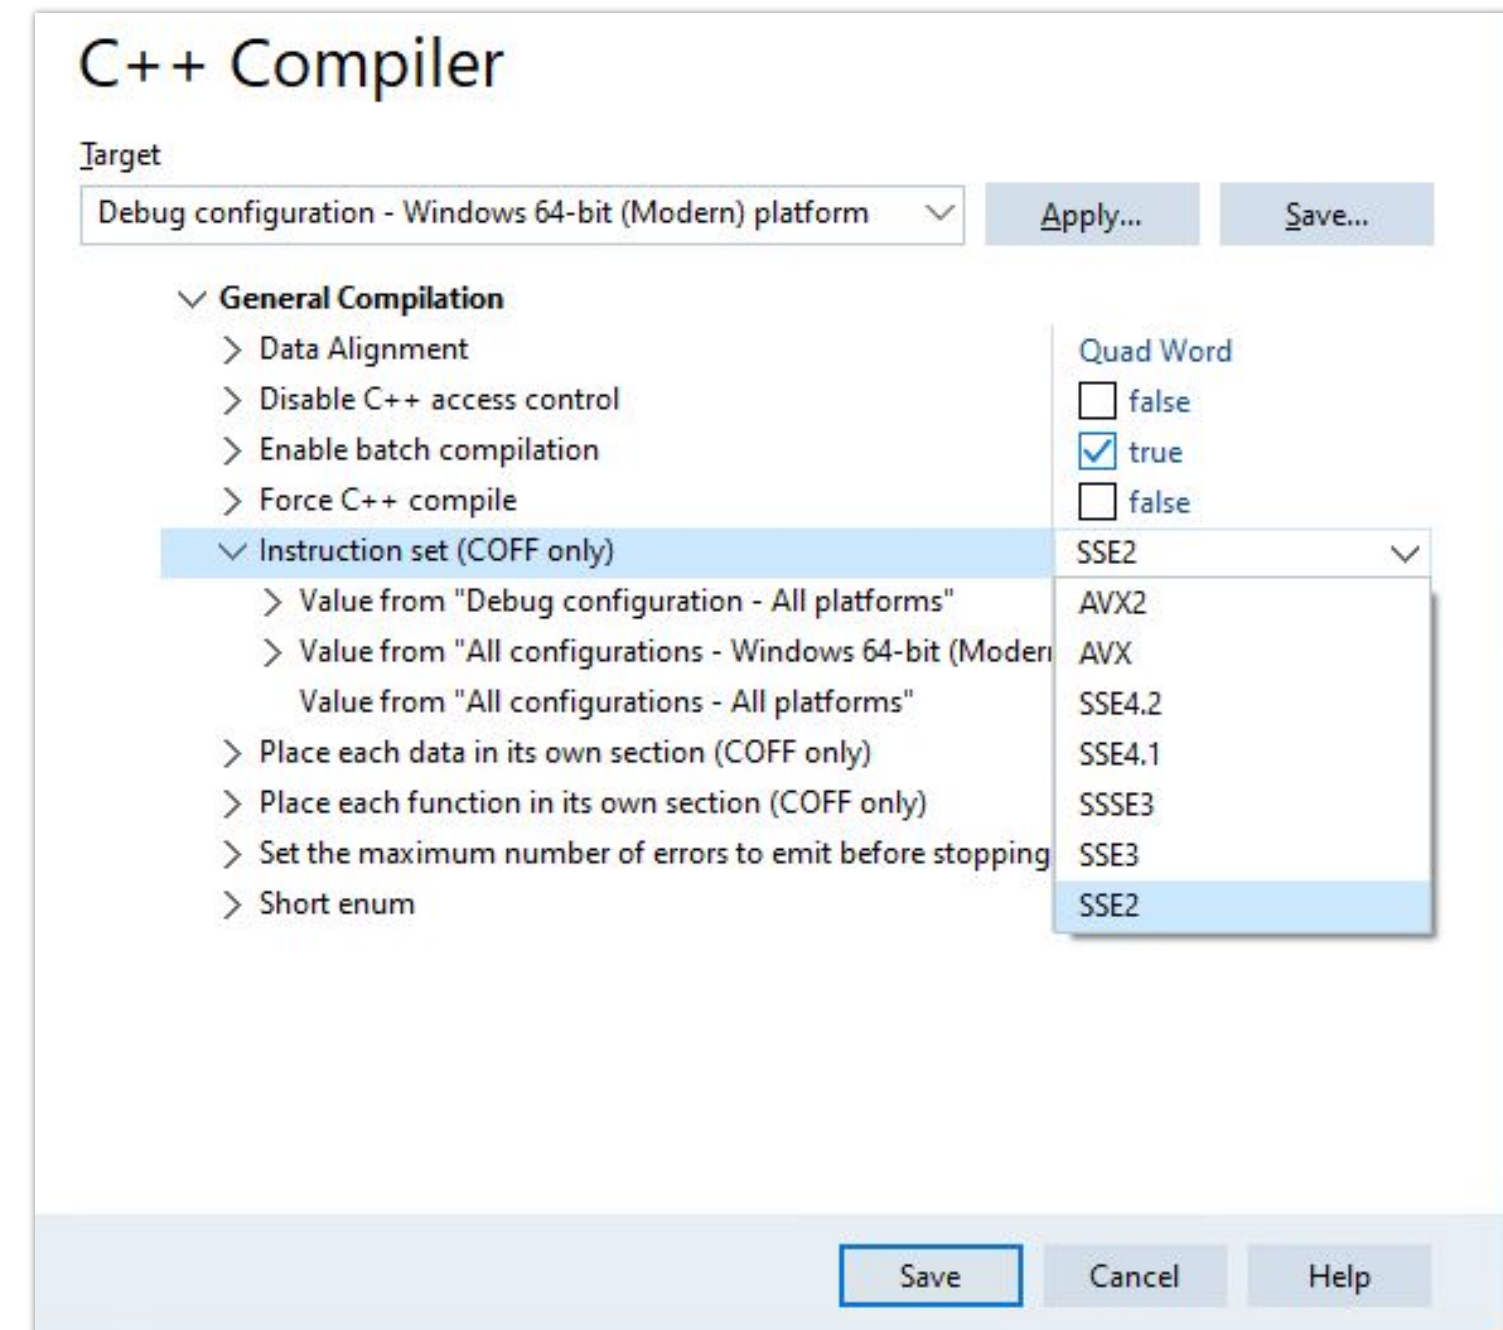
C++ Compiler

Target

Debug configuration - Windows 64-bit (Modern) platform

Apply...

Save...

General Compilation

Data Alignment

Quad Word

Disable C++ access control

false

Enable batch compilation

true

Force C++ compile

false

Instruction set (COFF only)

SSE2

Value from "Debug configuration - All platforms"

Value from "All configurations - Windows 64-bit (Moderı

Value from "All configurations - All platforms"

Place each data in its own section (COFF only)

Place each function in its own section (COFF only)

Set the maximum number of errors to emit before stopping

Short enum

AVX2

AVX

SSE4.2

SSE4.1

SSSE3

SSE3

SSE2

Save

Cancel

Help